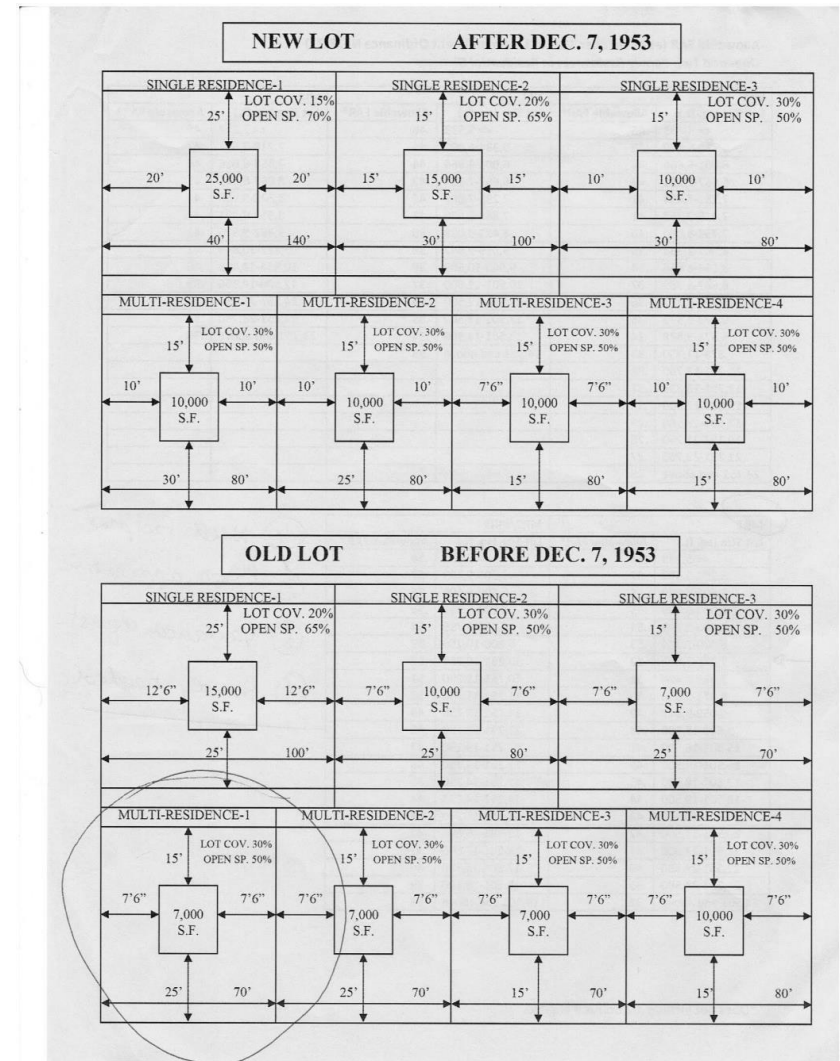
NEW LOT AFTER DEC. 7, 1953

SINGLE RESIDENCE-1
LOT COV. 15%
OPEN SP. 70%
25'
20'
25,000 S.F.
20'
40'
140'

SINGLE RESIDENCE-2
LOT COV. 20%
OPEN SP. 65%
15'
15'
15,000 S.F.
15'
30'
100'

SINGLE RESIDENCE-3
LOT COV. 30%
OPEN SP. 50%
15'
10'
10,000 S.F.
10'
30'
80'

MULTI-RESIDENCE-1
LOT COV. 30%
OPEN SP. 50%
15'
10'
10,000 S.F.
10'
30'
80'

MULTI-RESIDENCE-2
LOT COV. 30%
OPEN SP. 50%
15'
10'
10,000 S.F.
10'
25'
80'

MULTI-RESIDENCE-3
LOT COV. 30%
OPEN SP. 50%
15'
7'6"
10,000 S.F.
7'6"
15'
80'

MULTI-RESIDENCE-4
LOT COV. 30%
OPEN SP. 50%
15'
10'
10,000 S.F.
10'
15'
80'

OLD LOT BEFORE DEC. 7, 1953

SINGLE RESIDENCE-1
LOT COV. 20%
OPEN SP. 65%
25'
12'6"
15,000 S.F.
12'6"
25'
100'

SINGLE RESIDENCE-2
LOT COV. 30%
OPEN SP. 50%
15'
7'6"
10,000 S.F.
7'6"
25'
80'

SINGLE RESIDENCE-3
LOT COV. 30%
OPEN SP. 50%
15'
7'6"
7,000 S.F.
7'6"
25'
70'

MULTI-RESIDENCE-1
LOT COV. 30%
OPEN SP. 50%
15'
7'6"
7,000 S.F.
7'6"
25'
70'

MULTI-RESIDENCE-2
LOT COV. 30%
OPEN SP. 50%
15'
7'6"
7,000 S.F.
7'6"
25'
70'

MULTI-RESIDENCE-3
LOT COV. 30%
OPEN SP. 50%
15'
7'6"
7,000 S.F.
7'6"
15'
70'

MULTI-RESIDENCE-4
LOT COV. 30%
OPEN SP. 50%
15'
7'6"
10,000 S.F.
7'6"
15'
80'